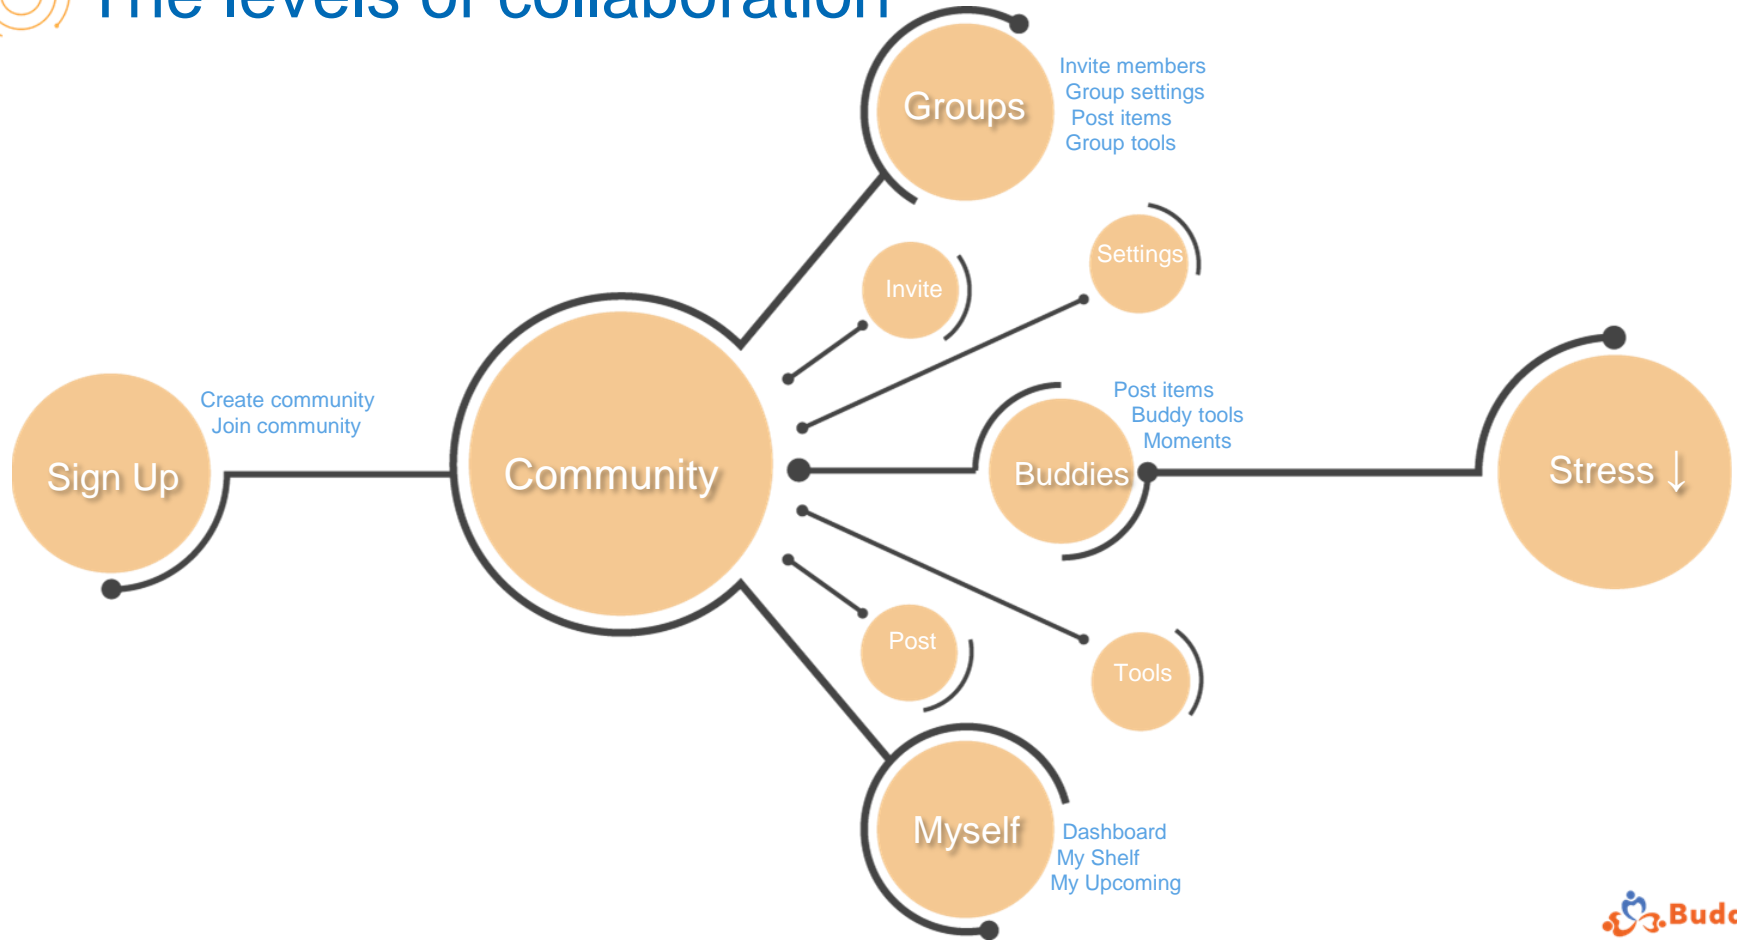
The levels of collaboration

Groups
Invite members
Group settings
Post items
Group tools

Invite

Settings

Sign Up
Create community
Join community

Community

Buddies
Post items
Buddy tools
Moments

Stress ↓

Post

Tools

Myself
Dashboard
My Shelf
My Upcoming

Budd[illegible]